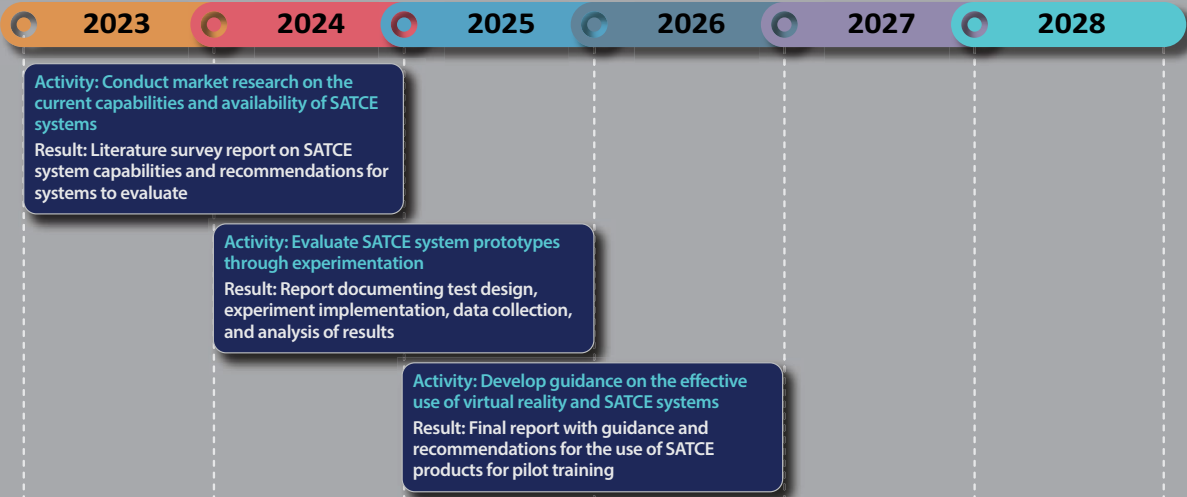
2023 2024 2025 2026 2027 2028

Activity: Conduct market research on the current capabilities and availability of SATCE systems

Result: Literature survey report on SATCE system capabilities and recommendations for systems to evaluate

Activity: Evaluate SATCE system prototypes through experimentation

Result: Report documenting test design, experiment implementation, data collection, and analysis of results

Activity: Develop guidance on the effective use of virtual reality and SATCE systems

Result: Final report with guidance and recommendations for the use of SATCE products for pilot training